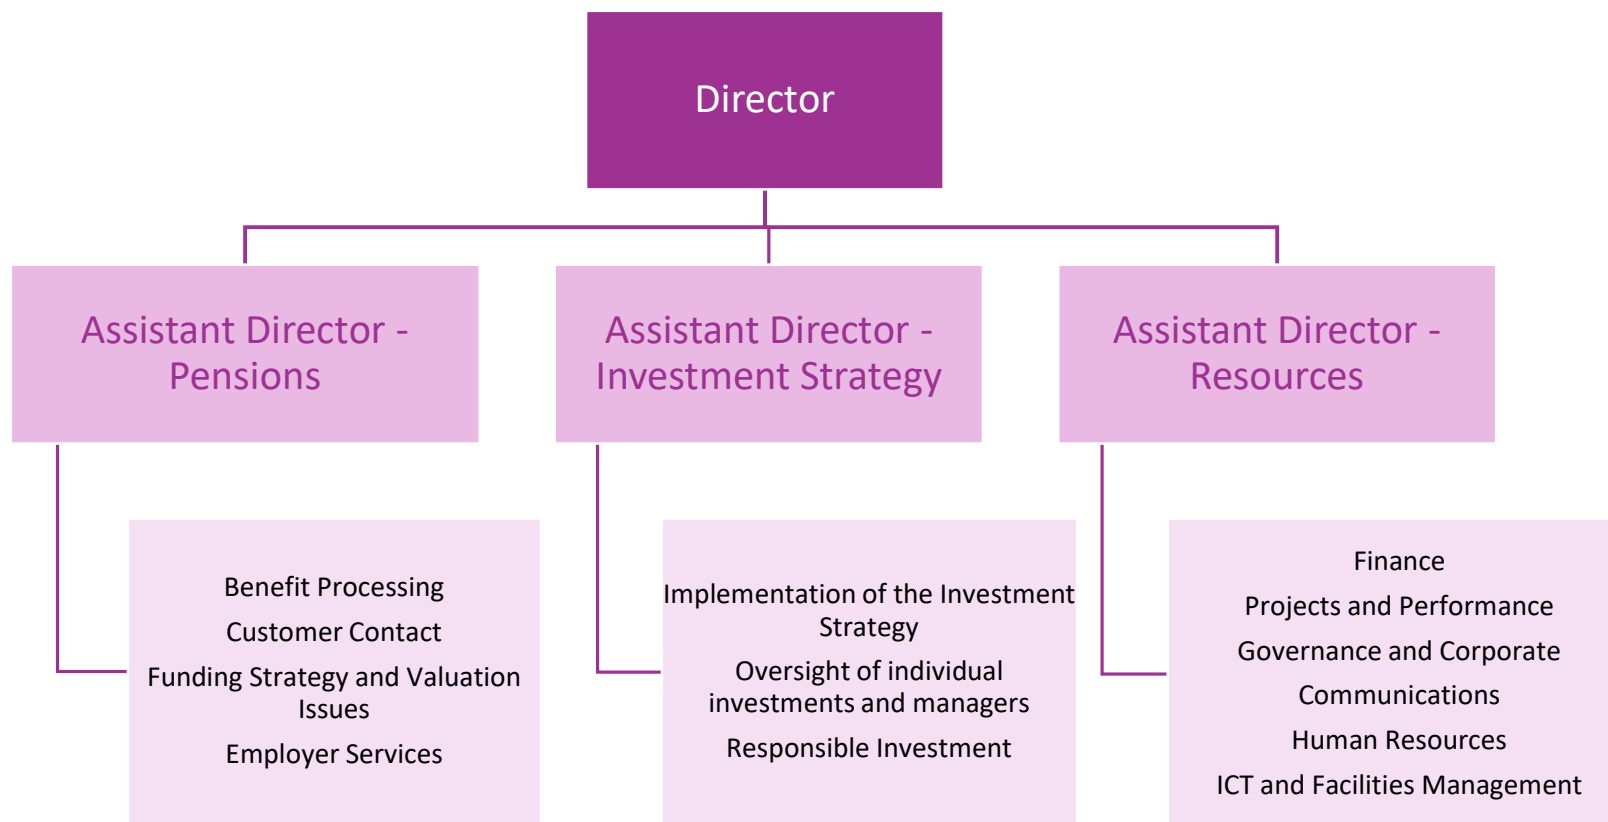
Director

Assistant Director - Pensions

Assistant Director - Investment Strategy

Assistant Director - Resources

Benefit Processing

Customer Contact

Funding Strategy and Valuation Issues

Employer Services

Implementation of the Investment Strategy

Oversight of individual investments and managers

Responsible Investment

Finance

Projects and Performance

Governance and Corporate Communications

Human Resources

ICT and Facilities Management